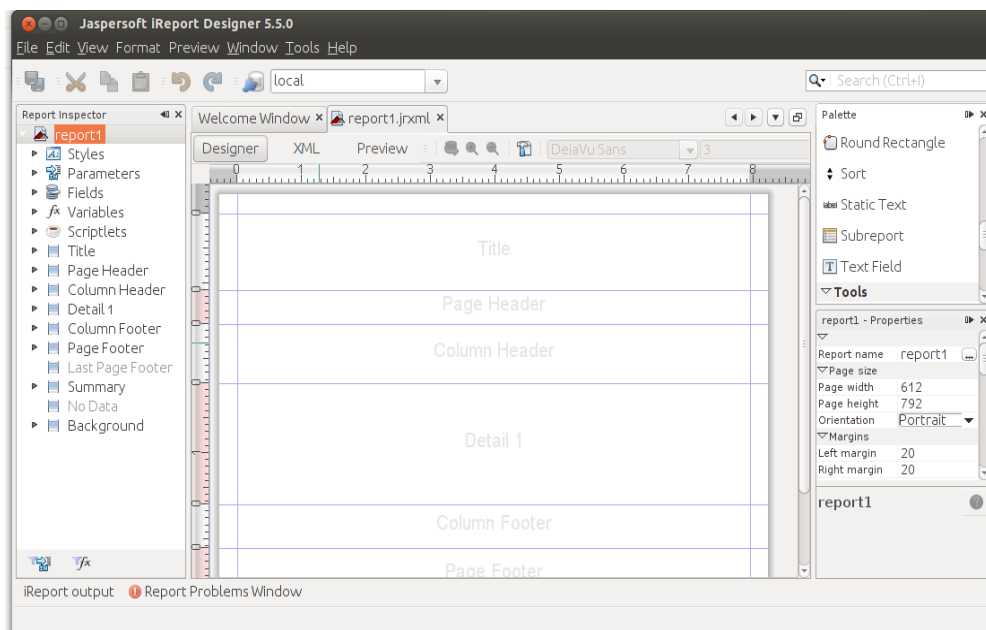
Jaspersoft iReport Designer 5.5.0

File Edit View Format Preview Window Tools Help

local

Search (Ctrl+I)

Report Inspector

report1
Styles
Parameters
Fields
Variables
Scriptlets
Title
Page Header
Column Header
Detail 1
Column Footer
Page Footer
Last Page Footer
Summary
No Data
Background

Welcome Window ×
report1.jrxml ×

Designer XML Preview

DejaVu Sans
3

0 1 2 3 4 5 6 7 8

Title
Page Header
Column Header
Detail 1
Column Footer
Page Footer

Palette

Round Rectangle
Sort
Static Text
Subreport
Text Field
Tools

report1 - Properties

| Report name | report1 |
|---|---|
| Page size | |
| Page width | 612 |
| Page height | 792 |
| Orientation | Portrait |
| Margins | |
| Left margin | 20 |
| Right margin | 20 |

report1

iReport output
Report Problems Window